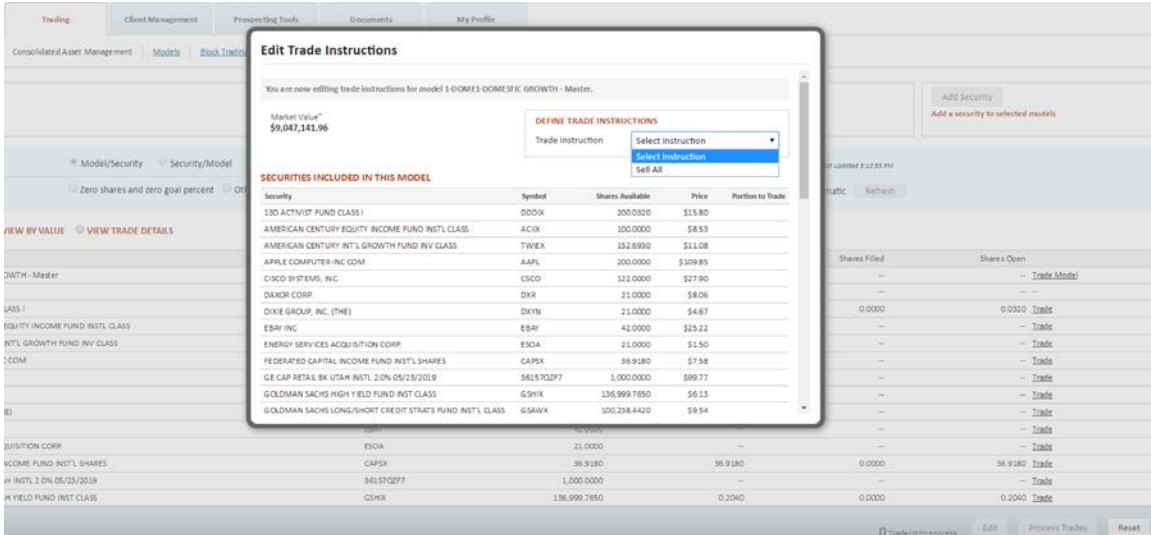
Trading | Client Management | Prospecting Tools | Documents | My Profile

Consolidated Asset Management | Models | Block Trading

Add Security
Add a security to selected models

Model/Security  Security/Model

Zero shares and zero goal percent

VIEW BY VALUE  VIEW TRADE DETAILS

Edit Trade Instructions

You are now editing trade instructions for model 1-DOME1-DOMESTIC GROWTH - Master.

Market Value*
$9,047,141.96

DEFINE TRADE INSTRUCTIONS
Trade Instruction  Select Instruction
Select Instruction
Sell All

SECURITIES INCLUDED IN THIS MODEL

| Security | Symbol | Shares Available | Price | Portion to Trade |
|---|---|---|---|---|
| 13D ACTIVIST FUND CLASS I | DDDIX | 200.0320 | $15.80 | |
| AMERICAN CENTURY EQUITY INCOME FUND INSTL CLASS | ACIIX | 100.0000 | $8.53 | |
| AMERICAN CENTURY INT'L GROWTH FUND INV CLASS | TWIEX | 152.6930 | $11.08 | |
| APPLE COMPUTER INC COM | AAPL | 200.0000 | $109.85 | |
| CISCO SYSTEMS, INC. | CSCO | 122.0000 | $27.90 | |
| DAXOR CORP. | DXR | 21.0000 | $8.06 | |
| DIXIE GROUP, INC. (THE) | DXYN | 21.0000 | $4.67 | |
| EBAY INC | EBAY | 42.0000 | $25.22 | |
| ENERGY SERVICES ACQUISITION CORP. | ESOA | 21.0000 | $1.50 | |
| FEDERATED CAPITAL INCOME FUND INST'L SHARES | CAPSX | 36.9180 | $7.58 | |
| GE CAP RETAIL BK UTAH INSTL 2.0% 05/23/2019 | 36157QZF7 | 1,000.0000 | $99.77 | |
| GOLDMAN SACHS HIGH YIELD FUND INST CLASS | GSHIX | 136,999.7650 | $6.13 | |
| GOLDMAN SACHS LONG/SHORT CREDIT STRATS FUND INST'L CLASS | GSAWX | 100,238.4420 | $9.54 | |

Last Updated 3:12:33 PM
matic  Refresh

| | | | | Shares Filled | Shares Open |
|---|---|---|---|---|---|
| OWTH - Master | | | | – | – Trade Model |
| | | | | – | – – |
| LASS I | | | | 0.0000 | 0.0320 Trade |
| EQUITY INCOME FUND INSTL CLASS | | | | – | – Trade |
| INT'L GROWTH FUND INV CLASS | | | | – | – Trade |
| COM | | | | – | – Trade |
| | | | | – | – Trade |
| | | | | – | – Trade |
| E) | | | | – | – Trade |
| | | | | – | – Trade |
| QUISITION CORP | ESOA | 21.0000 | – | – | – Trade |
| NCOME FUND INST'L SHARES | CAPSX | 36.9180 | 36.9180 | 0.0000 | 36.9180 Trade |
| H INSTL 2.0% 05/23/2019 | 36157QZF7 | 1,000.0000 | – | – | – Trade |
| H YIELD FUND INST CLASS | GSHIX | 136,999.7650 | 0.2040 | 0.0000 | 0.2040 Trade |

0 Trade(s) to process  Edit  Process Trades  Reset